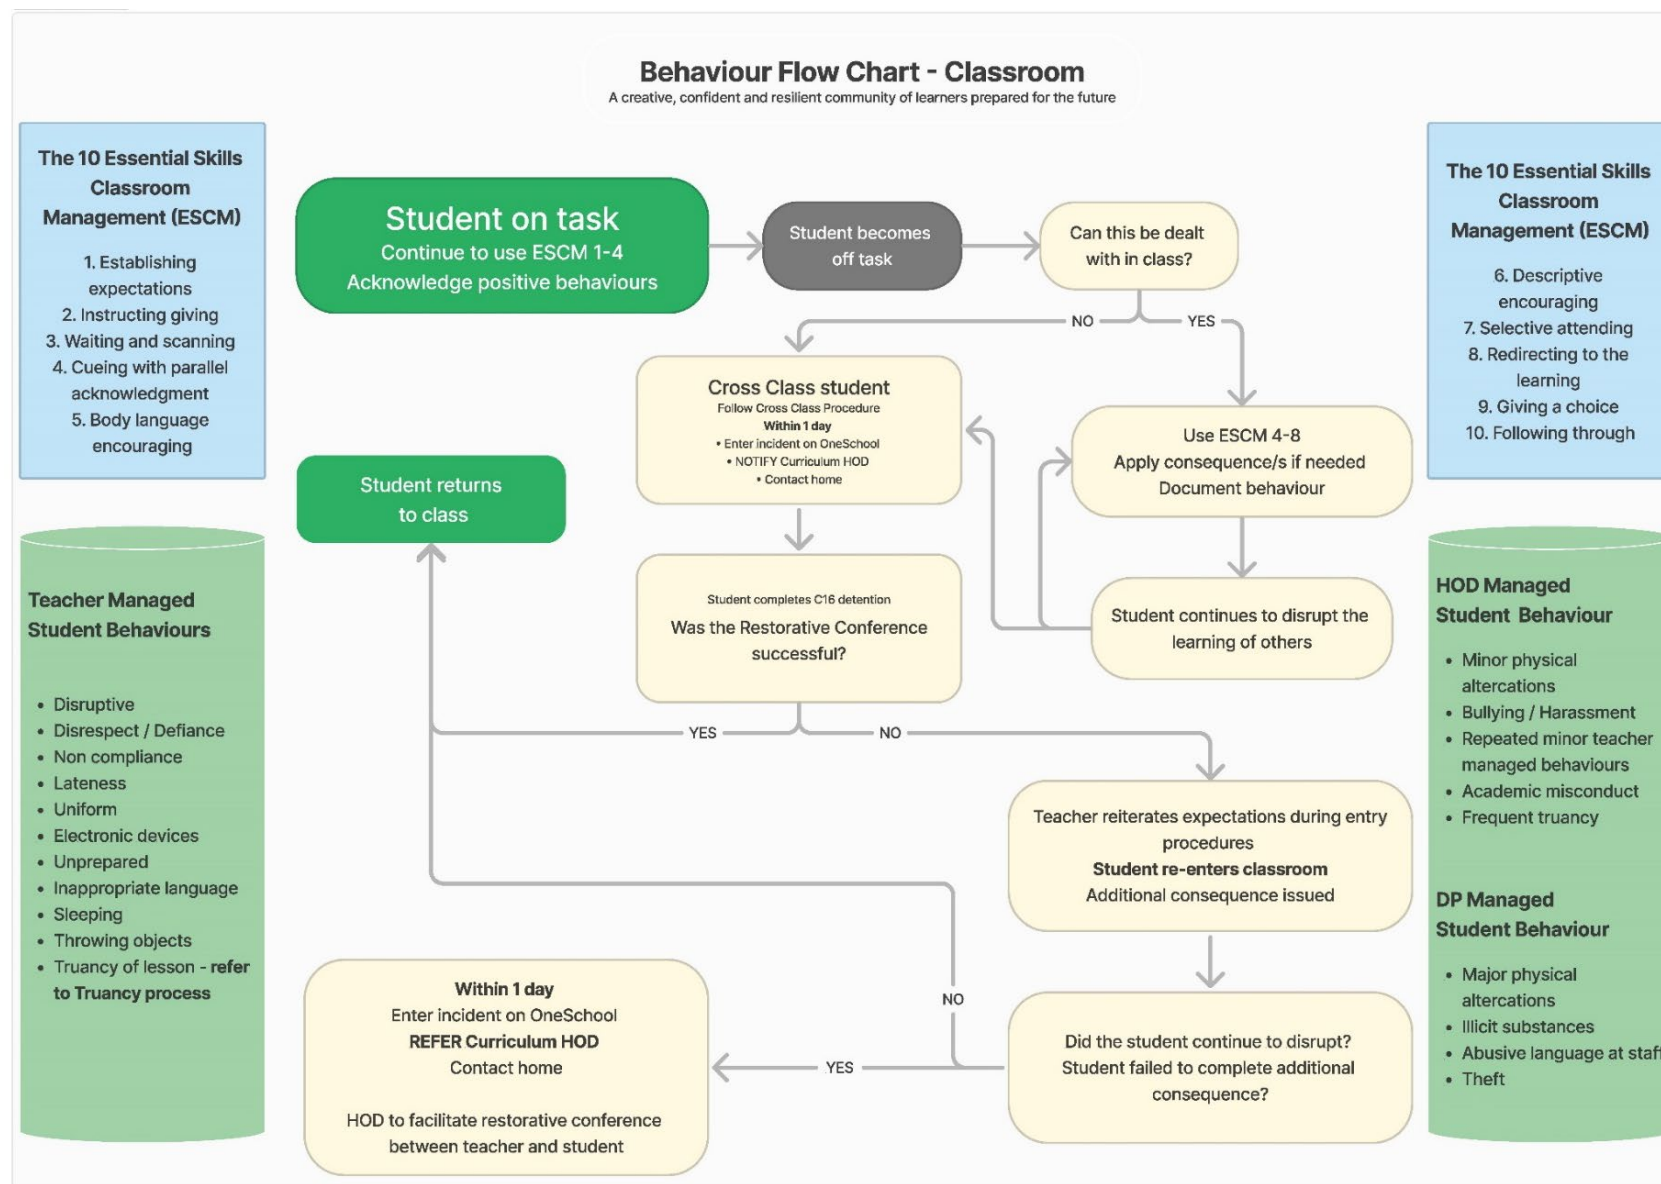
Behaviour Flow Chart - Classroom
A creative, confident and resilient community of learners prepared for the future

The 10 Essential Skills Classroom Management (ESCM)

1. Establishing expectations
2. Instructing giving
3. Waiting and scanning
4. Cueing with parallel acknowledgment
5. Body language encouraging

Student on task
Continue to use ESCM 1-4
Acknowledge positive behaviours

Student becomes off task

Can this be dealt with in class?

NO

YES

The 10 Essential Skills Classroom Management (ESCM)

6. Descriptive encouraging
7. Selective attending
8. Redirecting to the learning
9. Giving a choice
10. Following through

Cross Class student
Follow Cross Class Procedure
Within 1 day
• Enter incident on OneSchool
• NOTIFY Curriculum HOD
• Contact home

Use ESCM 4-8
Apply consequence/s if needed
Document behaviour

Student returns to class

Teacher Managed Student Behaviours

• Disruptive
• Disrespect / Defiance
• Non compliance
• Lateness
• Uniform
• Electronic devices
• Unprepared
• Inappropriate language
• Sleeping
• Throwing objects
• Truancy of lesson - refer to Truancy process

Student completes C16 detention
Was the Restorative Conference successful?

Student continues to disrupt the learning of others

HOD Managed Student Behaviour

• Minor physical altercations
• Bullying / Harassment
• Repeated minor teacher managed behaviours
• Academic misconduct
• Frequent truancy

YES

NO

Teacher reiterates expectations during entry procedures
Student re-enters classroom
Additional consequence issued

DP Managed Student Behaviour

• Major physical altercations
• Illicit substances
• Abusive language at staf
• Theft

Within 1 day
Enter incident on OneSchool
REFER Curriculum HOD
Contact home

HOD to facilitate restorative conference between teacher and student

NO

YES

Did the student continue to disrupt? Student failed to complete additional consequence?